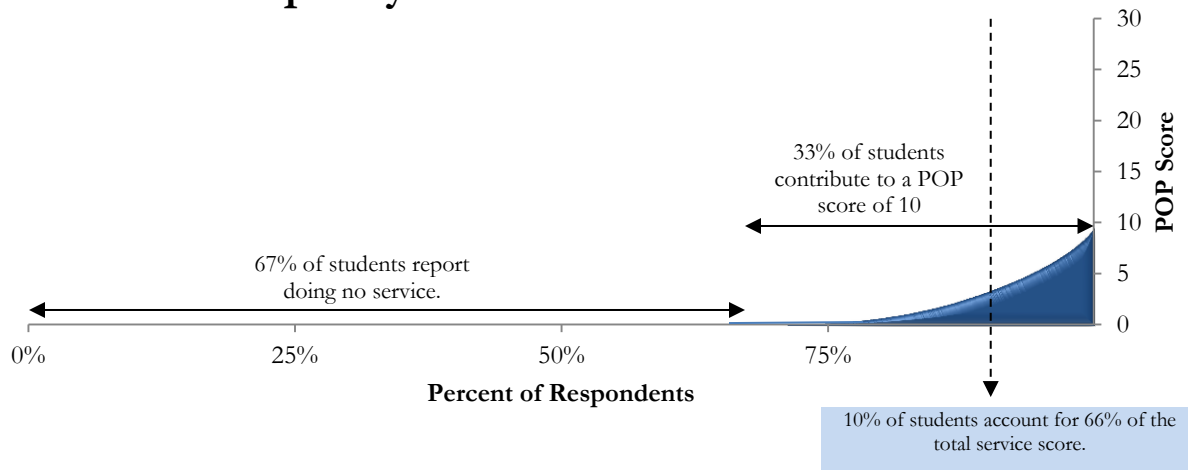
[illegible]

33% of students contribute to a POP score of 10

67% of students report doing no service.

30
25
20
15
10
5
0

POP Score

0%
25%
50%
75%

Percent of Respondents

10% of students account for 66% of the total service score.